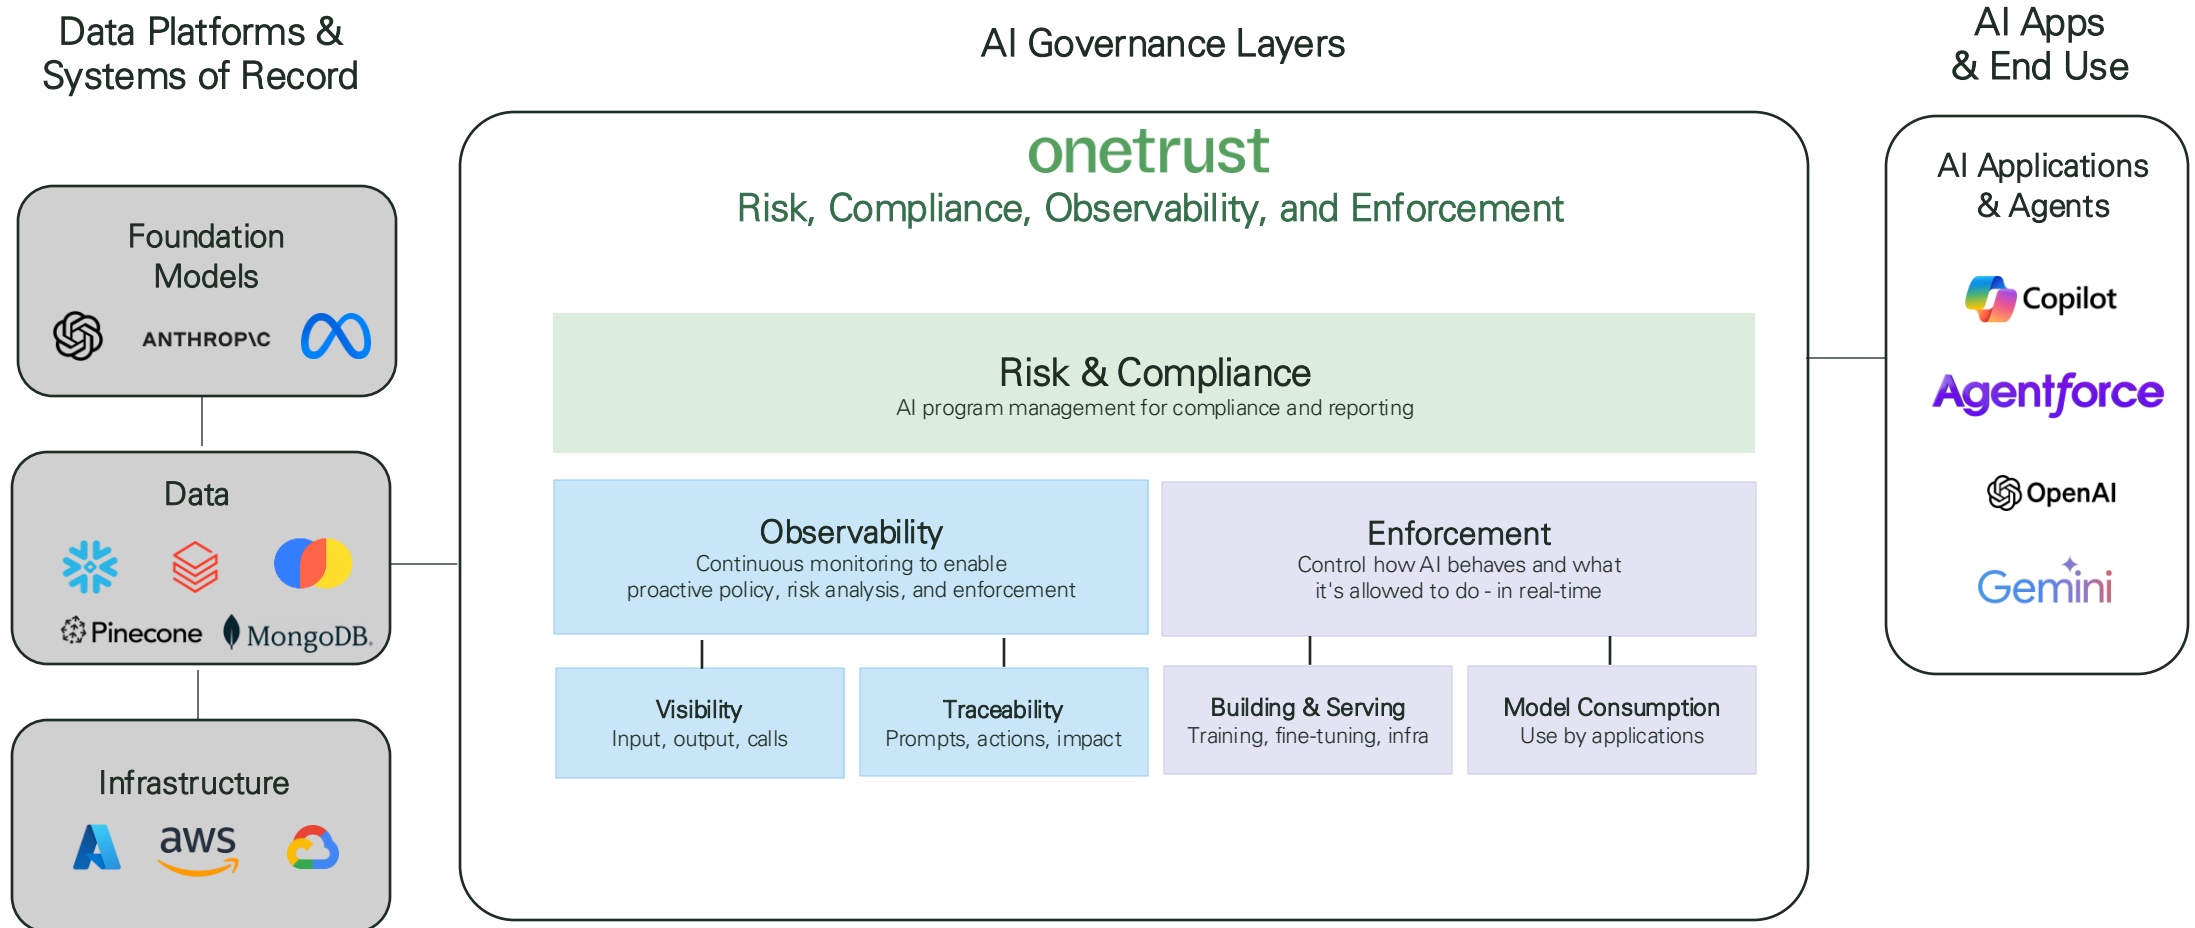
Data Platforms & Systems of Record

Foundation Models

ANTHROP\C

Data

Pinecone

MongoDB.

Infrastructure

aws

AI Governance Layers

onetrust

Risk, Compliance, Observability, and Enforcement

Risk & Compliance

AI program management for compliance and reporting

Observability

Continuous monitoring to enable proactive policy, risk analysis, and enforcement

Enforcement

Control how AI behaves and what it's allowed to do - in real-time

Visibility

Input, output, calls

Traceability

Prompts, actions, impact

Building & Serving

Training, fine-tuning, infra

Model Consumption

Use by applications

AI Apps & End Use

AI Applications & Agents

Copilot

Agentforce

OpenAI

Gemini